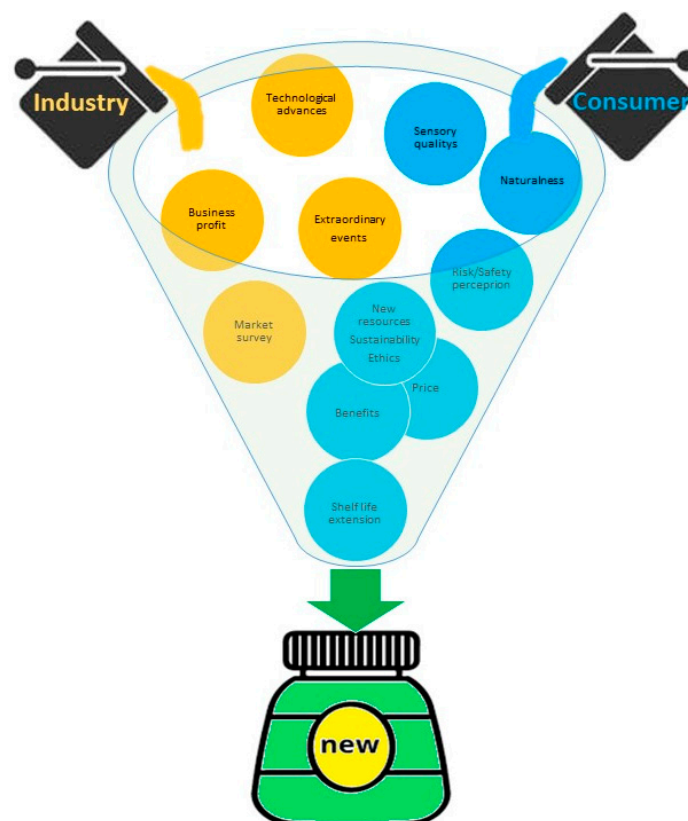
Industry

Consumer

Technological advances

Sensory qualitys

Naturalness

Business profit

Extraordinary events

Risk/Safety perceprion

Market survey

New resources
Sustainability
Ethics

Price

Benefits

Shelf life extension

new